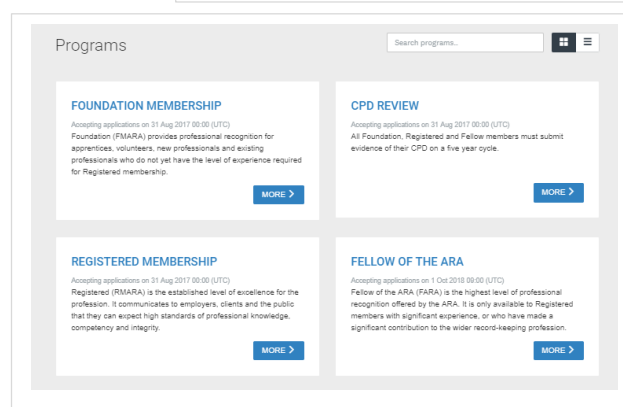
Programs

Search programs...

FOUNDATION MEMBERSHIP

Accepting applications on 31 Aug 2017 00:00 (UTC)

Foundation (FMARA) provides professional recognition for apprentices, volunteers, new professionals and existing professionals who do not yet have the level of experience required for Registered membership.

MORE

CPD REVIEW

Accepting applications on 31 Aug 2017 00:00 (UTC)

All Foundation, Registered and Fellow members must submit evidence of their CPD on a five year cycle.

MORE

REGISTERED MEMBERSHIP

Accepting applications on 31 Aug 2017 00:00 (UTC)

Registered (RMARA) is the established level of excellence for the profession. It communicates to employers, clients and the public that they can expect high standards of professional knowledge, competency and integrity.

MORE

FELLOW OF THE ARA

Accepting applications on 1 Oct 2018 09:00 (UTC)

Fellow of the ARA (FARA) is the highest level of professional recognition offered by the ARA. It is only available to Registered members with significant experience, or who have made a significant contribution to the wider record-keeping profession.

MORE